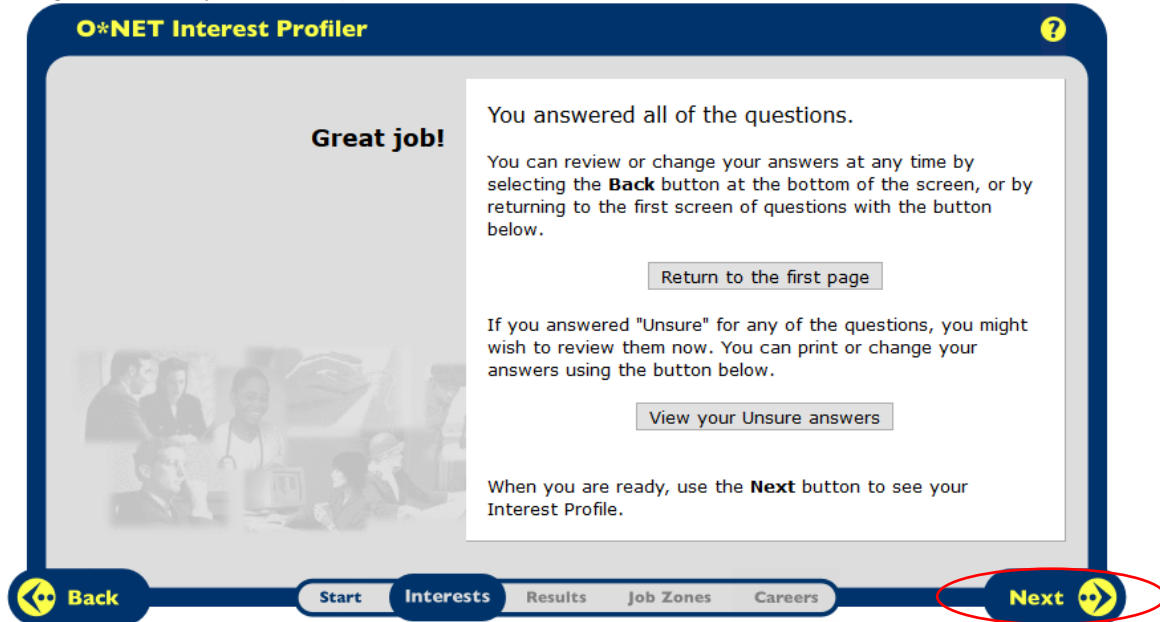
O*NET Interest Profiler

?

Great job!

You answered all of the questions.

You can review or change your answers at any time by selecting the **Back** button at the bottom of the screen, or by returning to the first screen of questions with the button below.

Return to the first page

If you answered "Unsure" for any of the questions, you might wish to review them now. You can print or change your answers using the button below.

View your Unsure answers

When you are ready, use the **Next** button to see your Interest Profile.

Back

Start Interests Results Job Zones Careers

Next